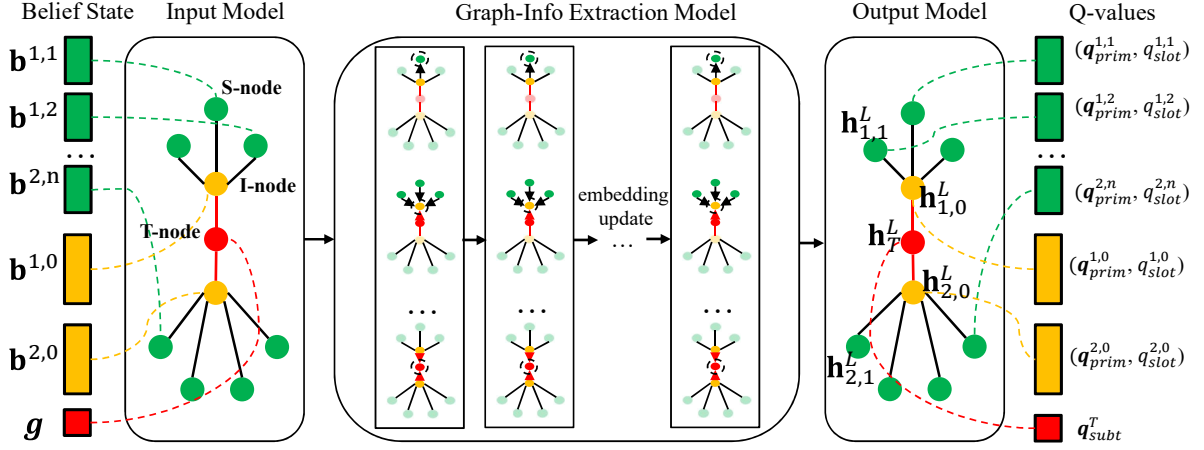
Belief State
Input Model
Graph-Info Extraction Model
Output Model
Q-values

$\mathbf{b}^{1,1}$
$\mathbf{b}^{1,2}$
...
$\mathbf{b}^{2,n}$
$\mathbf{b}^{1,0}$
$\mathbf{b}^{2,0}$
$\boldsymbol{g}$

S-node
I-node
T-node

embedding update
...
...
...
...

$\mathbf{h}_{1,1}^{L}$
$\mathbf{h}_{1,0}^{L}$
$\mathbf{h}_{T}^{L}$
$\mathbf{h}_{2,0}^{L}$
$\mathbf{h}_{2,1}^{L}$

$(\boldsymbol{q}_{prim}^{1,1}, q_{slot}^{1,1})$
$(\boldsymbol{q}_{prim}^{1,2}, q_{slot}^{1,2})$
...
$(\boldsymbol{q}_{prim}^{2,n}, q_{slot}^{2,n})$
$(\boldsymbol{q}_{prim}^{1,0}, q_{slot}^{1,0})$
$(\boldsymbol{q}_{prim}^{2,0}, q_{slot}^{2,0})$
$\boldsymbol{q}_{subt}^{T}$